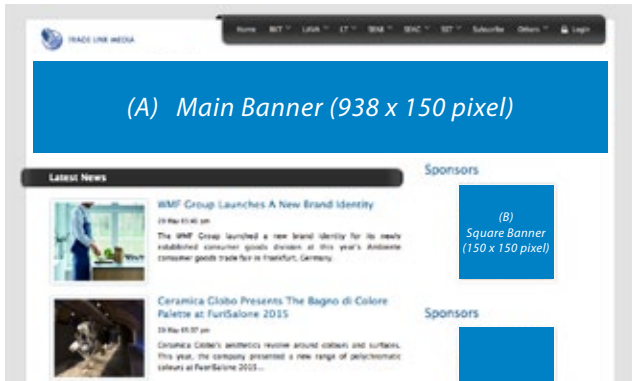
TRADE LINK MEDIA

Home BKT LAVA LT SBM SEHC SET Subscribe Others Login

(A) Main Banner (938 x 150 pixel)

Latest News

WMF Group Launches A New Brand Identity

29 May 05:40 pm

The WMF Group launched a new brand identity for its newly established consumer goods division at this year's Ambiente consumer goods trade fair in Frankfurt, Germany.

Ceramica Globo Presents The Bagno di Colore Palette at FuoriSalone 2015

29 May 05:35 pm

Ceramica Globo's aesthetics revolve around colours and surfaces. This year, the company presented a new range of polychromatic colours at FuoriSalone 2015...

Sponsors

(B) Square Banner (150 x 150 pixel)

Sponsors